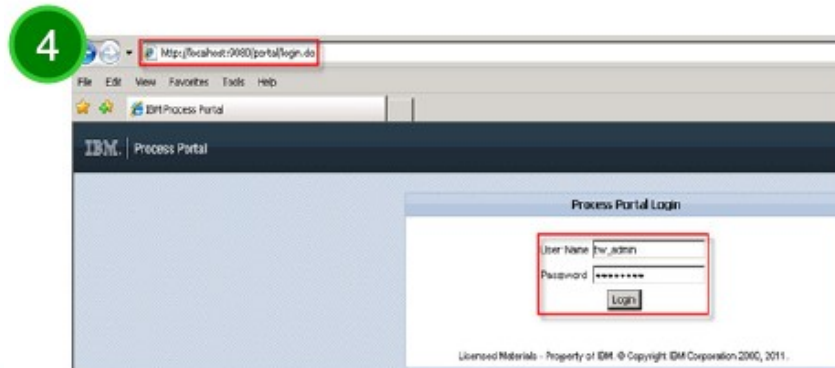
4

http://localhost:9080/portal/login.do

File Edit View Favorites Tools Help

IBM Process Portal

IBM. | Process Portal

Process Portal Login

User Name tw_admin

Password •••••••••

Login

Licensed Materials - Property of IBM. © Copyright IBM Corporation 2000, 2011.